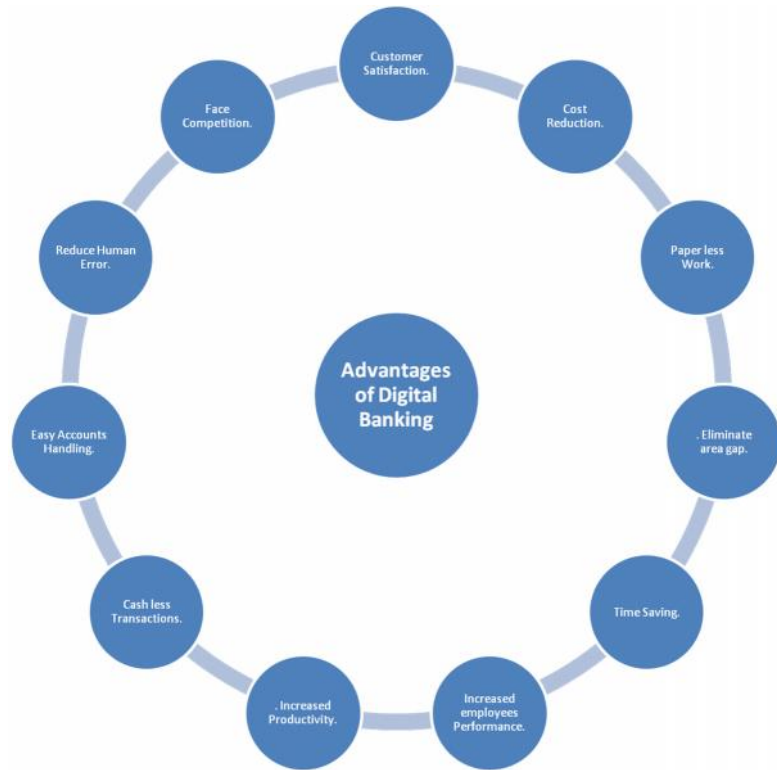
Advantages of Digital Banking

Customer Satisfaction.

Cost Reduction.

Paper less Work.

. Eliminate area gap.

Time Saving.

Increased employees Performance.

. Increased Productivity.

Cash less Transactions.

Easy Accounts Handling.

Reduce Human Error.

Face Competition.